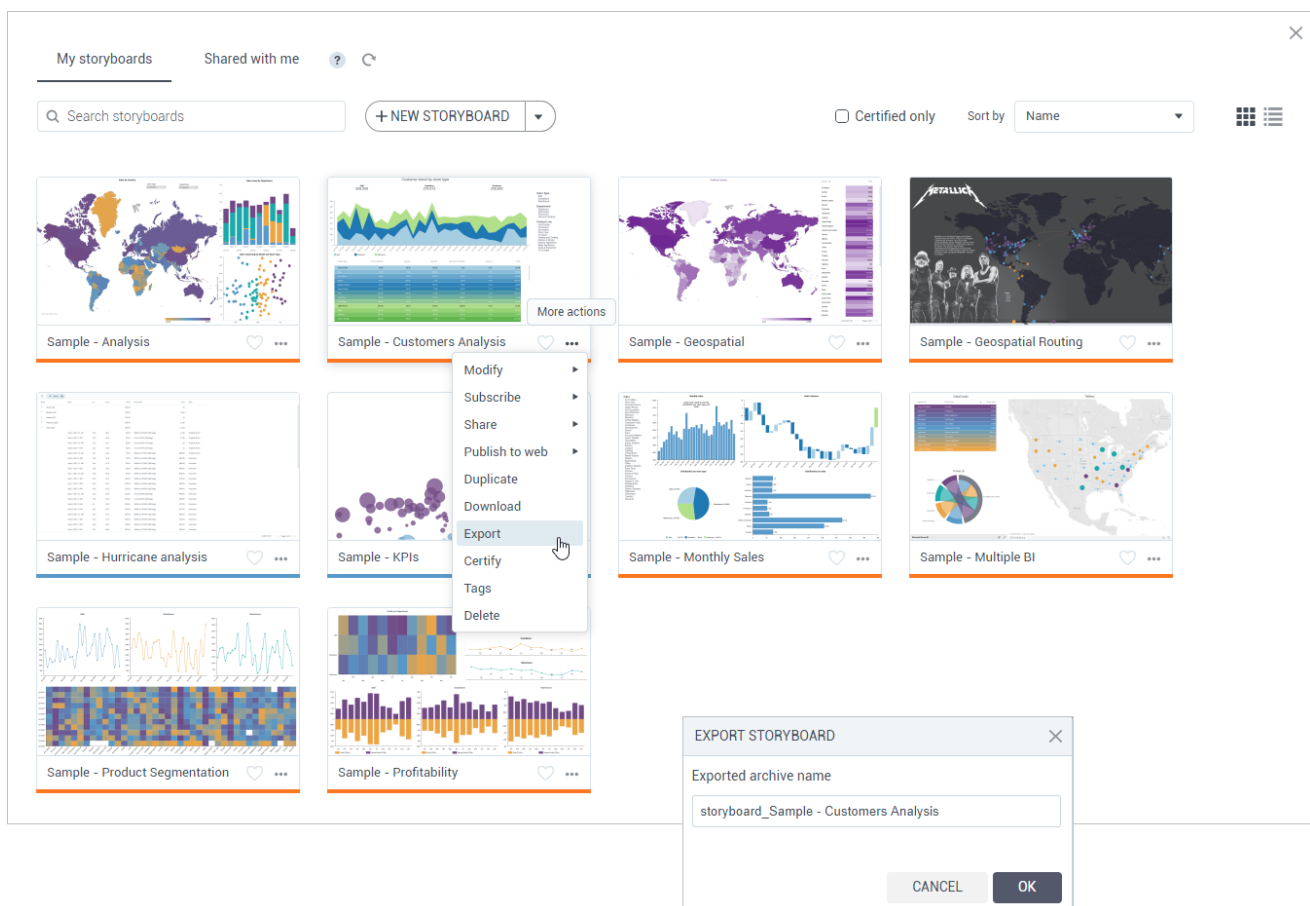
My storyboards Shared with me ?

Search storyboards

+ NEW STORYBOARD

Certified only Sort by Name

METALLICA

More actions

Sample - Analysis

Sample - Customers Analysis

Sample - Geospatial

Sample - Geospatial Routing

Modify
Subscribe
Share
Publish to web
Duplicate
Download
Export
Certify
Tags
Delete

Sample - Hurricane analysis

Sample - KPIs

Sample - Monthly Sales

Sample - Multiple BI

Sample - Product Segmentation

Sample - Profitability

EXPORT STORYBOARD

Exported archive name

storyboard_Sample - Customers Analysis

CANCEL OK